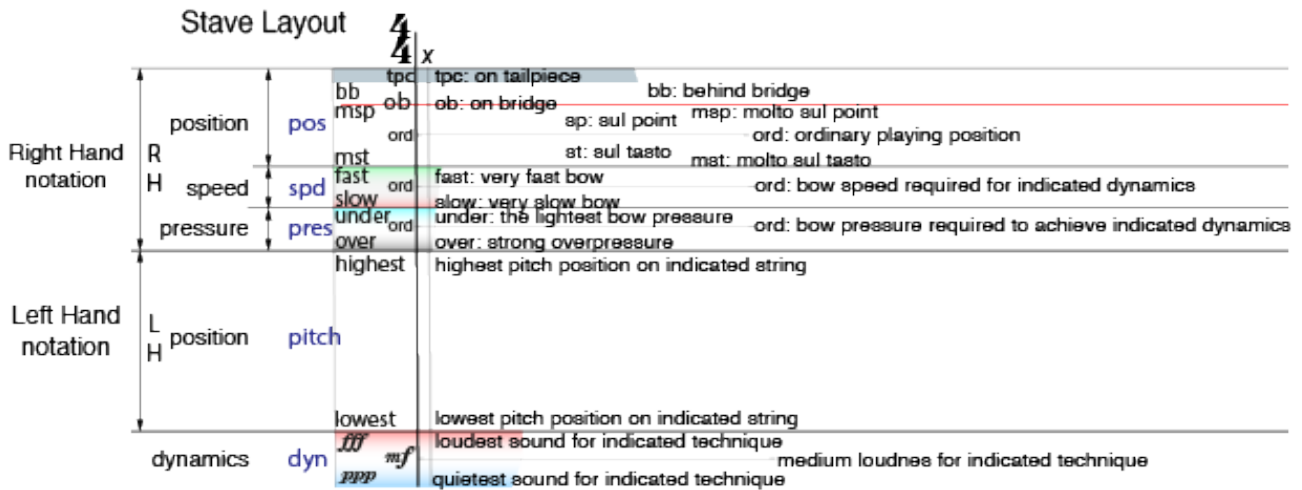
Stave Layout

$\frac{4}{4}$ x

Right Hand notation

R H

position pos

tpc tpc: on tailpiece

bb: behind bridge

bb ob ob: on bridge

msp msp: molto sul point

sp: sul point

ord ord: ordinary playing position

mst st: sul tasto mst: molto sul tasto

speed spd

fast fast: very fast bow

ord ord: bow speed required for indicated dynamics

slow slow: very slow bow

pressure pres

under under: the lightest bow pressure

ord ord: bow pressure required to achieve indicated dynamics

over over: strong overpressure

Left Hand notation

L H

position pitch

highest highest pitch position on indicated string

lowest lowest pitch position on indicated string

dynamics dyn

$fff$ loudest sound for indicated technique

$mf$ medium loudnes for indicated technique

$ppp$ quietest sound for indicated technique